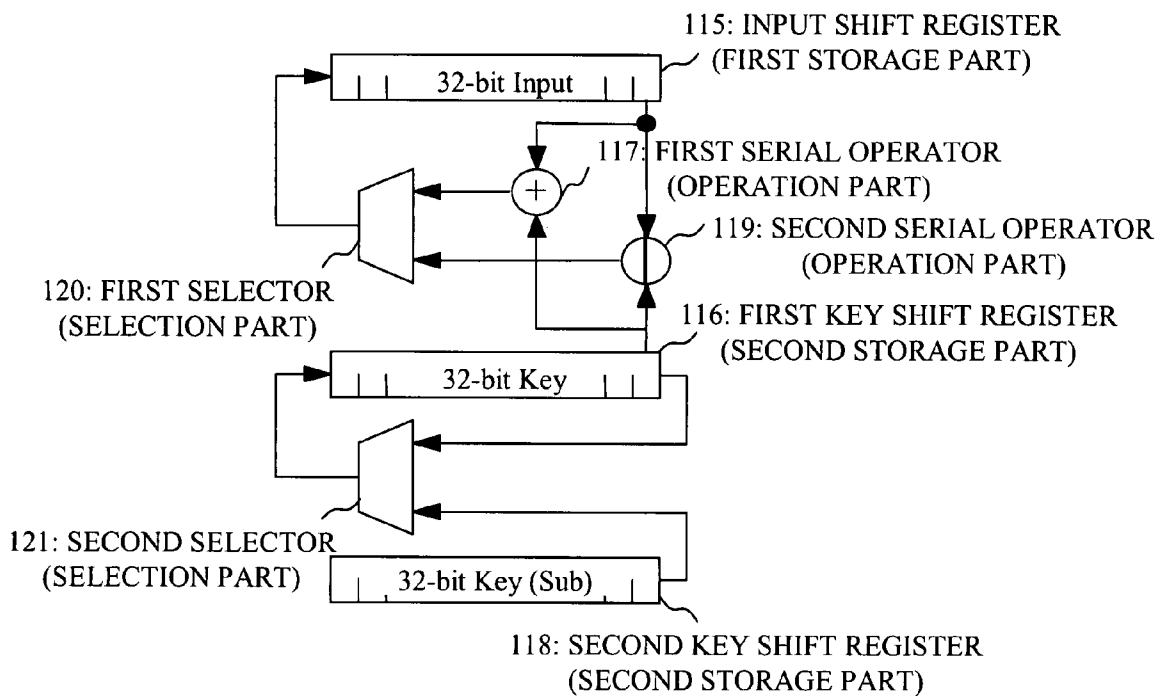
115: INPUT SHIFT REGISTER
(FIRST STORAGE PART)

32-bit Input

117: FIRST SERIAL OPERATOR
(OPERATION PART)

+

119: SECOND SERIAL OPERATOR
(OPERATION PART)

120: FIRST SELECTOR
(SELECTION PART)

116: FIRST KEY SHIFT REGISTER
(SECOND STORAGE PART)

32-bit Key

121: SECOND SELECTOR
(SELECTION PART)

32-bit Key (Sub)

118: SECOND KEY SHIFT REGISTER
(SECOND STORAGE PART)